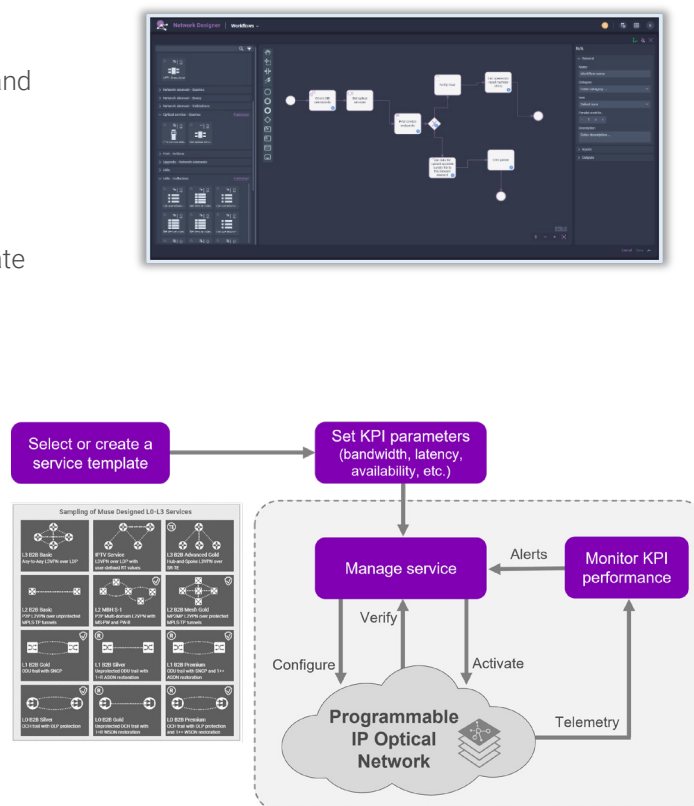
and

te

Network Designer | Workflows

Select or create a service template

Set KPI parameters (bandwidth, latency, availability, etc.)

Sampling of Muse Designed L0-L3 Services

L3 B2B Basic
Any-to-Any L3VPN over LSP

IPTV Service
L3VPN over LSP with user-defined RT values

L3 B2B Advanced Gold
Hub-and-Spoke L3VPN over SR-TE

L2 B2B Basic
P2P L2VPN over unprotected MPLS TP tunnels

L2 MBH 5-1
P2P Multi-domain L2VPN with MS-PW and PW-R

L2 B2B Mesh Gold
MP2MP L2VPN over protected MPLS TP tunnels

L1 B2B Gold
ODU trail with SNCP

L1 B2B Silver
Unprotected ODU trail with 1+R ASON restoration

L1 B2B Premium
ODU trail with SNCP and 1++ ASON restoration

L0 B2B Silver
OCH trail with OLP protection

L0 B2B Gold
Unprotected OCH trail with 1+R WSON restoration

L0 B2B Premium
OCH trail with OLP protection and 1++ WSON restoration

Manage service

Alerts

Monitor KPI performance

Verify

Configure

Activate

Telemetry

Programmable IP Optical Network